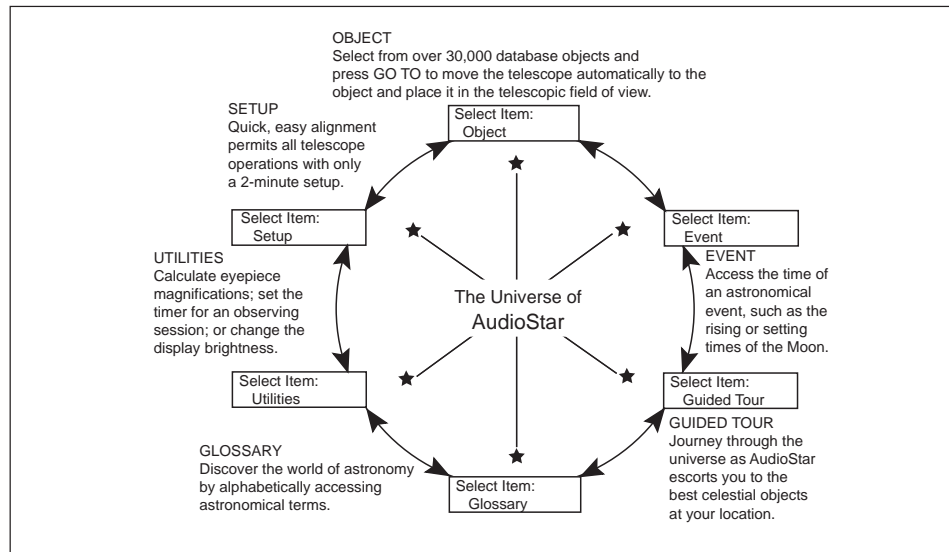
OBJECT
Select from over 30,000 database objects and press GO TO to move the telescope automatically to the object and place it in the telescopic field of view.

Select Item:
Object

SETUP
Quick, easy alignment permits all telescope operations with only a 2-minute setup.

Select Item:
Setup

Select Item:
Event

EVENT
Access the time of an astronomical event, such as the rising or setting times of the Moon.

UTILITIES
Calculate eyepiece magnifications; set the timer for an observing session; or change the display brightness.

The Universe of
AudioStar

Select Item:
Utilities

Select Item:
Guided Tour

GUIDED TOUR
Journey through the universe as AudioStar escorts you to the best celestial objects at your location.

GLOSSARY
Discover the world of astronomy by alphabetically accessing astronomical terms.

Select Item:
Glossary